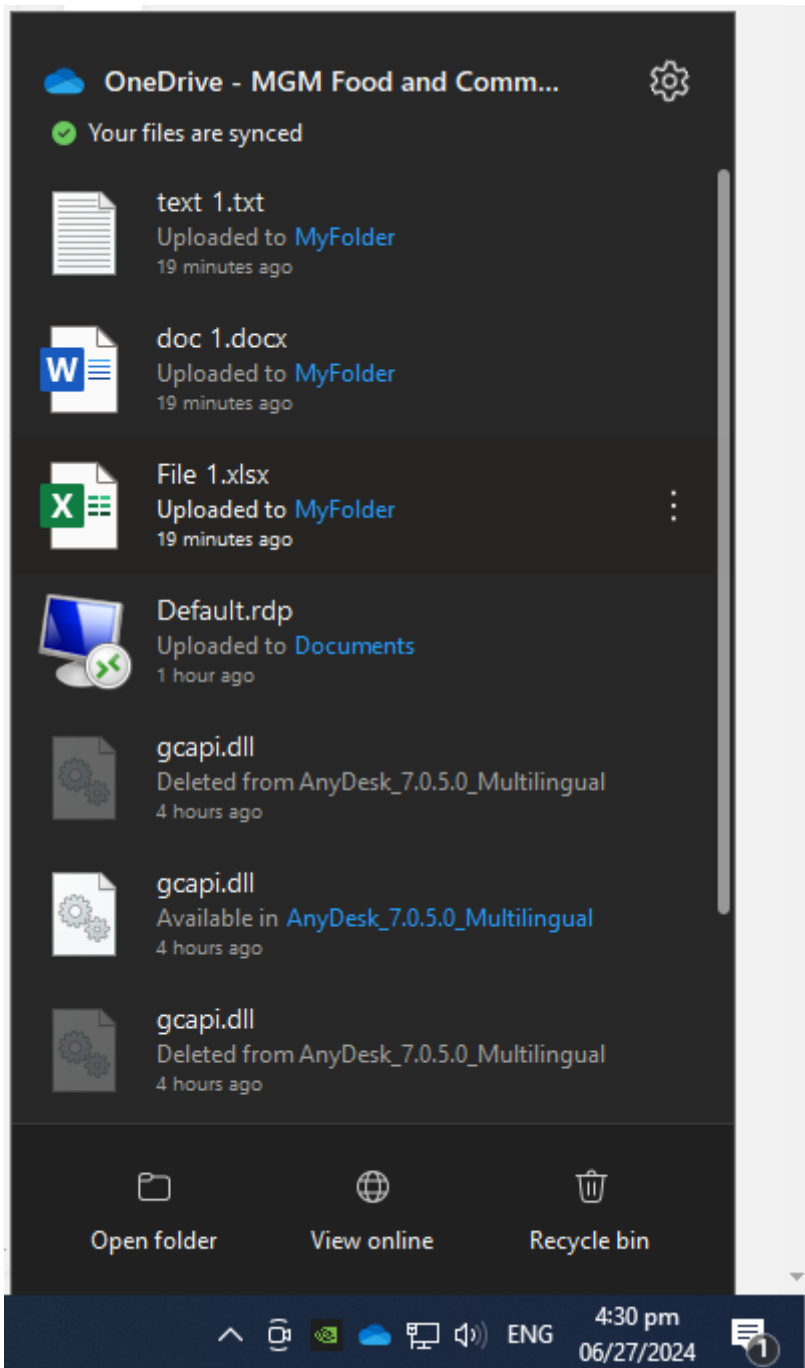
OneDrive - MGM Food and Comm...

Your files are synced

text 1.txt
Uploaded to MyFolder
19 minutes ago

doc 1.docx
Uploaded to MyFolder
19 minutes ago

File 1.xlsx
Uploaded to MyFolder
19 minutes ago

Default.rdp
Uploaded to Documents
1 hour ago

gcapi.dll
Deleted from AnyDesk_7.0.5.0_Multilingual
4 hours ago

gcapi.dll
Available in AnyDesk_7.0.5.0_Multilingual
4 hours ago

gcapi.dll
Deleted from AnyDesk_7.0.5.0_Multilingual
4 hours ago

Open folder
View online
Recycle bin

ENG
4:30 pm
06/27/2024
1